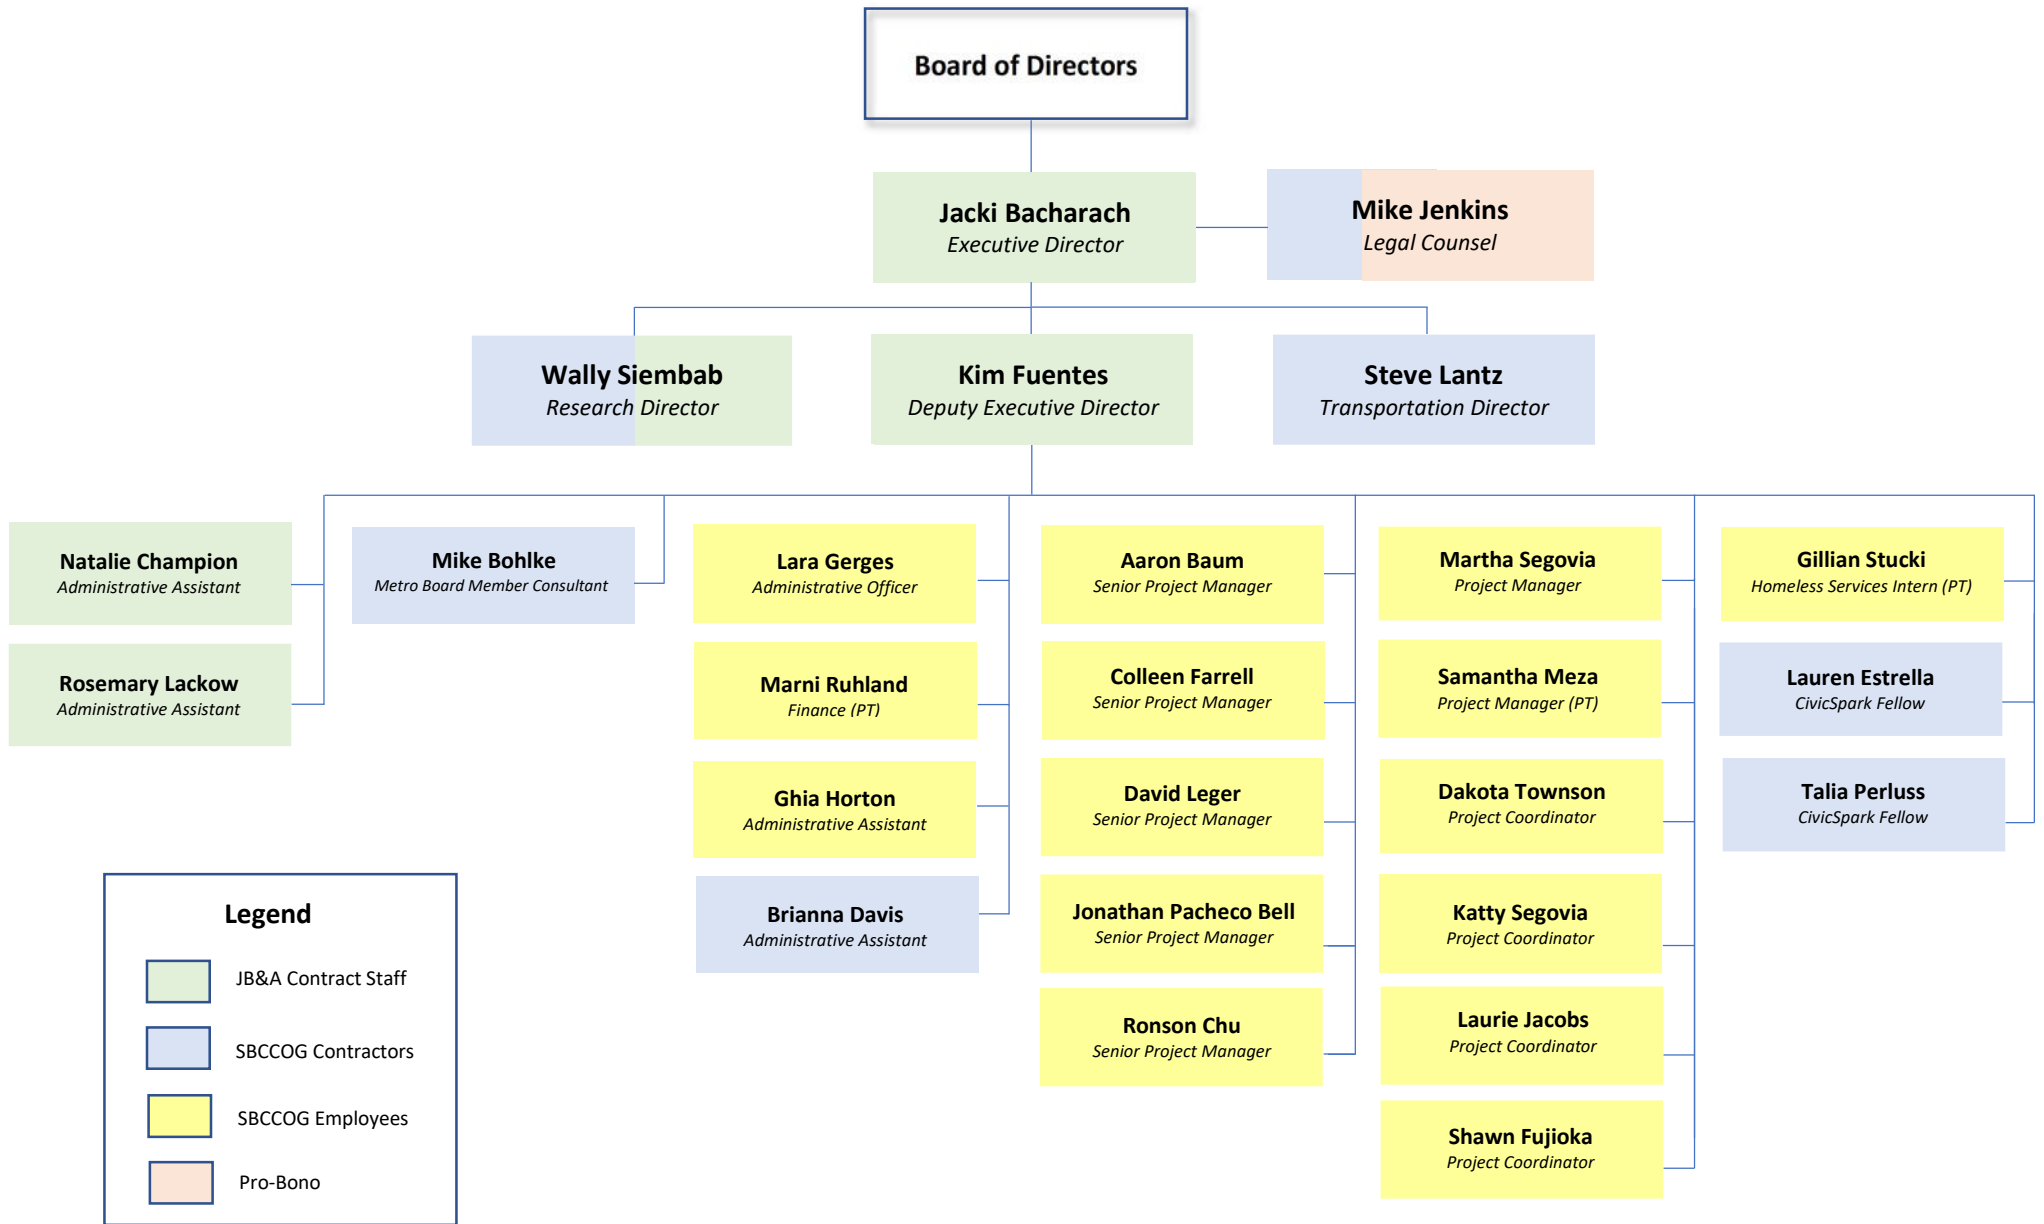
Board of Directors

Jacki Bacharach
Executive Director

Mike Jenkins
Legal Counsel

Wally Siembab
Research Director

Kim Fuentes
Deputy Executive Director

Steve Lantz
Transportation Director

Natalie Champion
Administrative Assistant

Rosemary Lackow
Administrative Assistant

Mike Bohlke
Metro Board Member Consultant

Lara Gerges
Administrative Officer

Marni Ruhland
Finance (PT)

Ghia Horton
Administrative Assistant

Brianna Davis
Administrative Assistant

Aaron Baum
Senior Project Manager

Colleen Farrell
Senior Project Manager

David Leger
Senior Project Manager

Jonathan Pacheco Bell
Senior Project Manager

Ronson Chu
Senior Project Manager

Martha Segovia
Project Manager

Samantha Meza
Project Manager (PT)

Dakota Townson
Project Coordinator

Katty Segovia
Project Coordinator

Laurie Jacobs
Project Coordinator

Shawn Fujioka
Project Coordinator

Gillian Stucki
Homeless Services Intern (PT)

Lauren Estrella
CivicSpark Fellow

Talia Perluss
CivicSpark Fellow

Legend
JB&A Contract Staff
SBCCOG Contractors
SBCCOG Employees
Pro-Bono